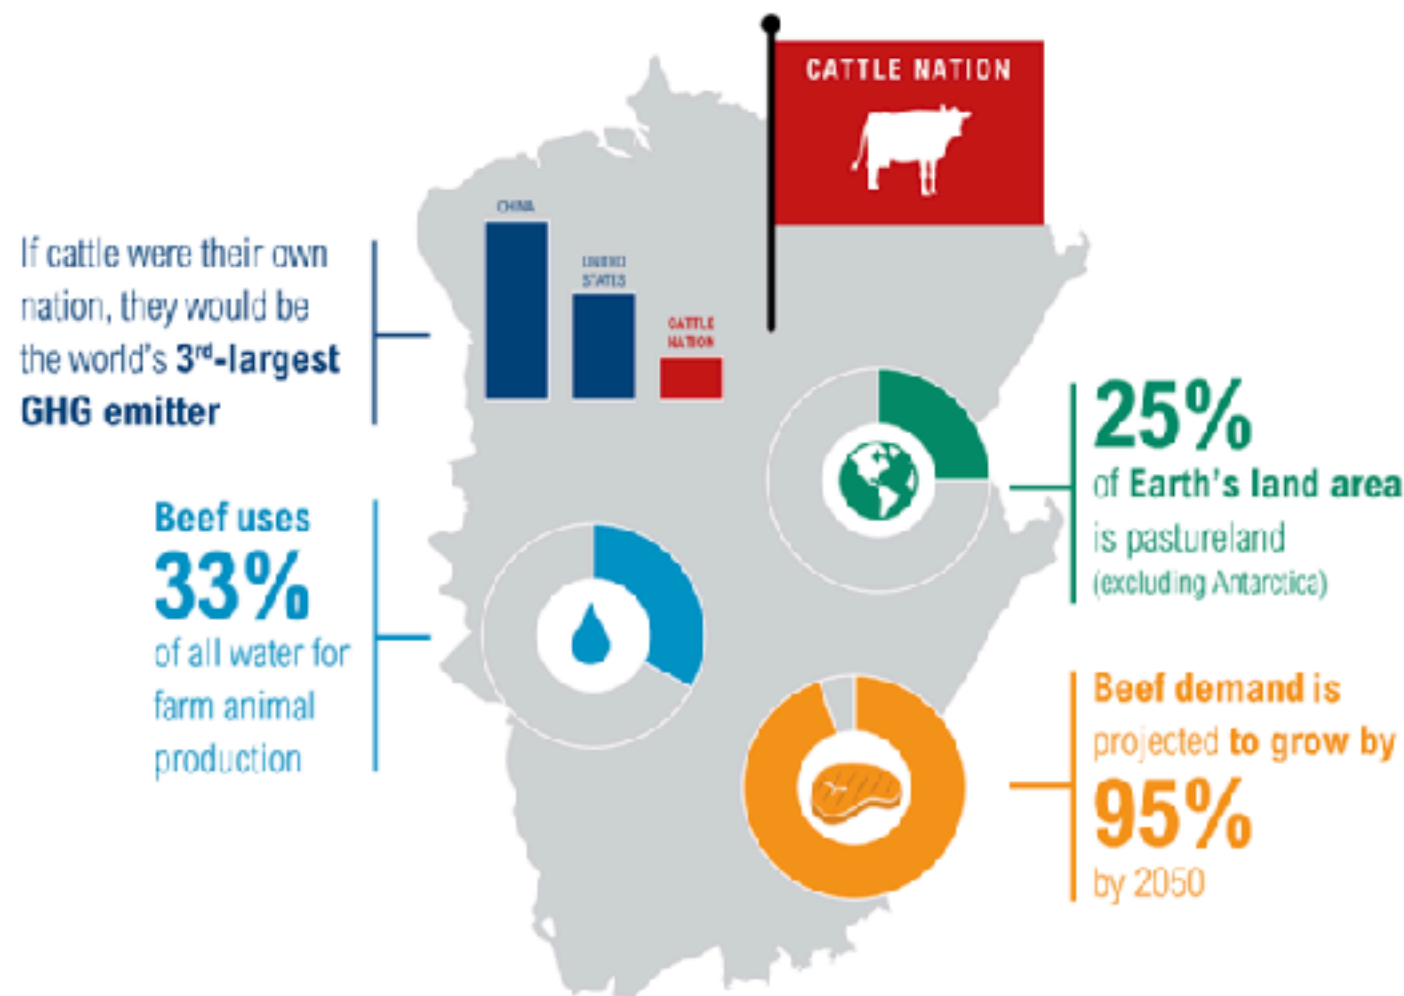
CATTLE NATION

If cattle were their own nation, they would be the world's 3rd-largest GHG emitter

CHINA

UNITED STATES

CATTLE NATION

25%
of Earth's land area is pastureland
(excluding Antarctica)

Beef uses
33%
of all water for farm animal production

Beef demand is projected to grow by
95%
by 2050